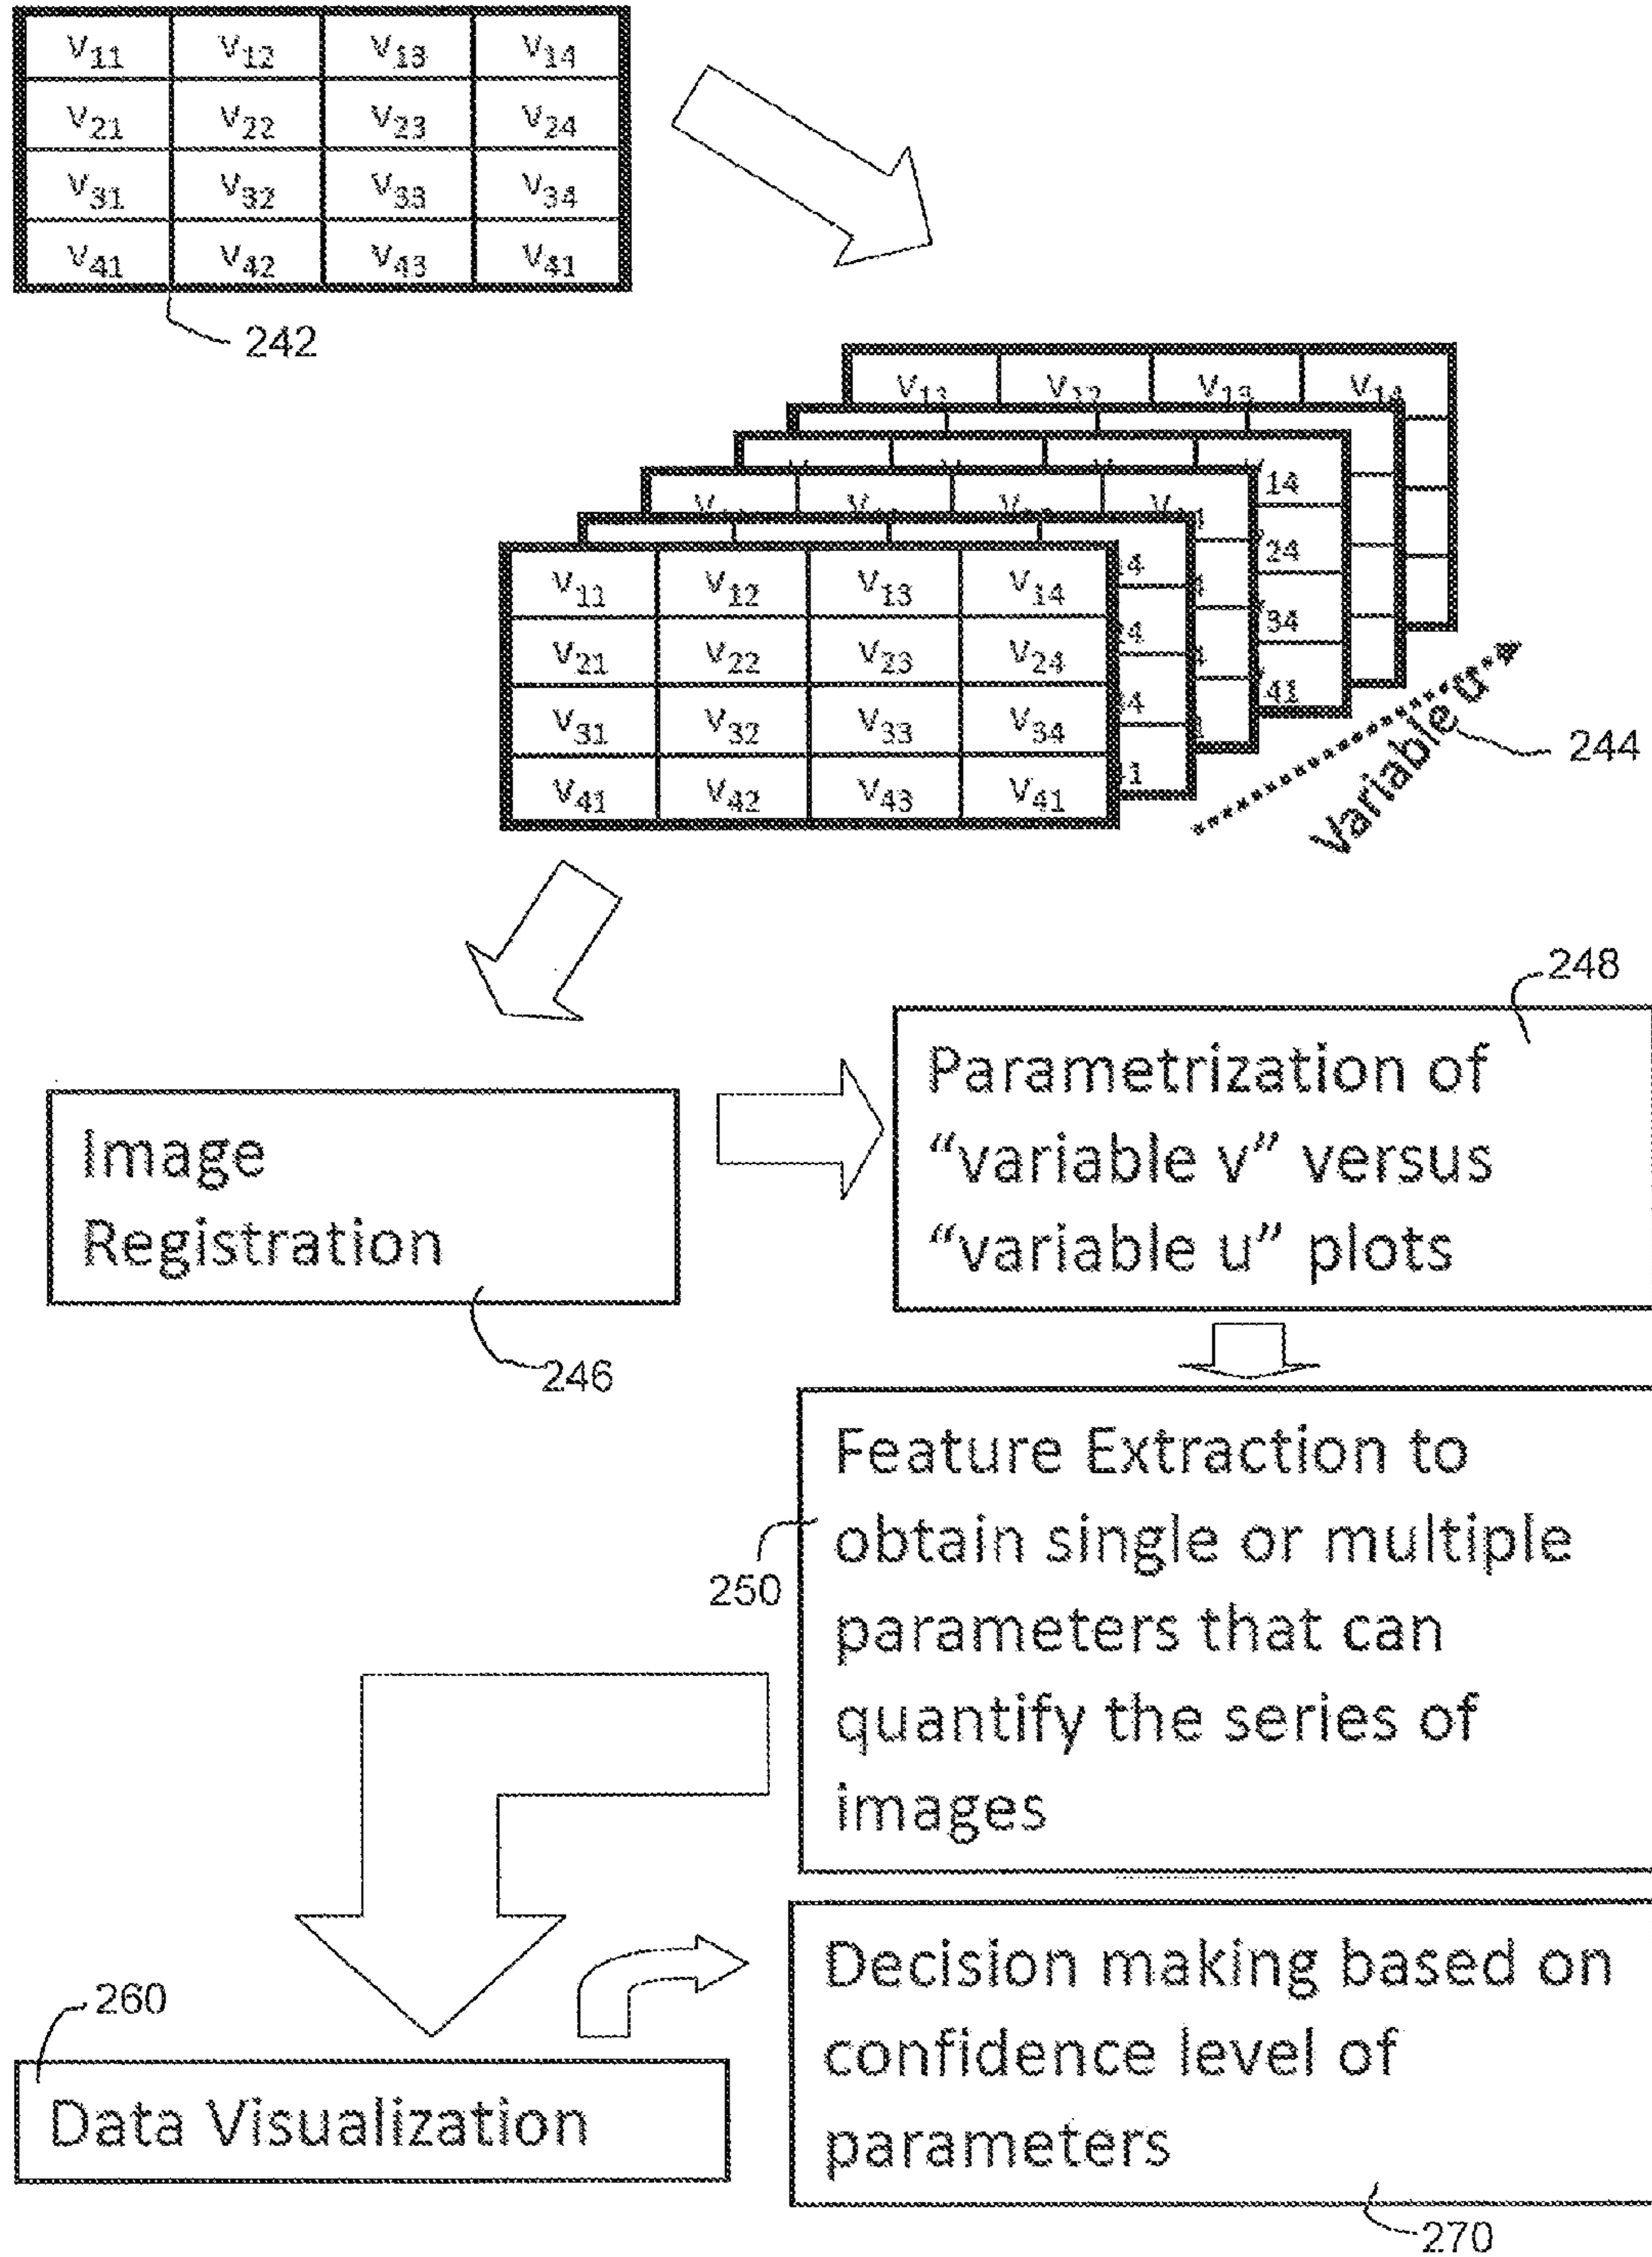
| $v_{11}$ | $v_{12}$ | $v_{13}$ | $v_{14}$ |
|---|---|---|---|
| $v_{21}$ | $v_{22}$ | $v_{23}$ | $v_{24}$ |
| $v_{31}$ | $v_{32}$ | $v_{33}$ | $v_{34}$ |
| $v_{41}$ | $v_{42}$ | $v_{43}$ | $v_{41}$ |

242

| $v_{11}$ | $v_{12}$ | $v_{13}$ | $v_{14}$ |
|---|---|---|---|
| $v_{21}$ | $v_{22}$ | $v_{23}$ | $v_{24}$ |
| $v_{31}$ | $v_{32}$ | $v_{33}$ | $v_{34}$ |
| $v_{41}$ | $v_{42}$ | $v_{43}$ | $v_{41}$ |

Variable u

244

248

Image Registration

246

Parametrization of "variable v" versus "variable u" plots

Feature Extraction to obtain single or multiple parameters that can quantify the series of images

250

260

Data Visualization

Decision making based on confidence level of parameters

270